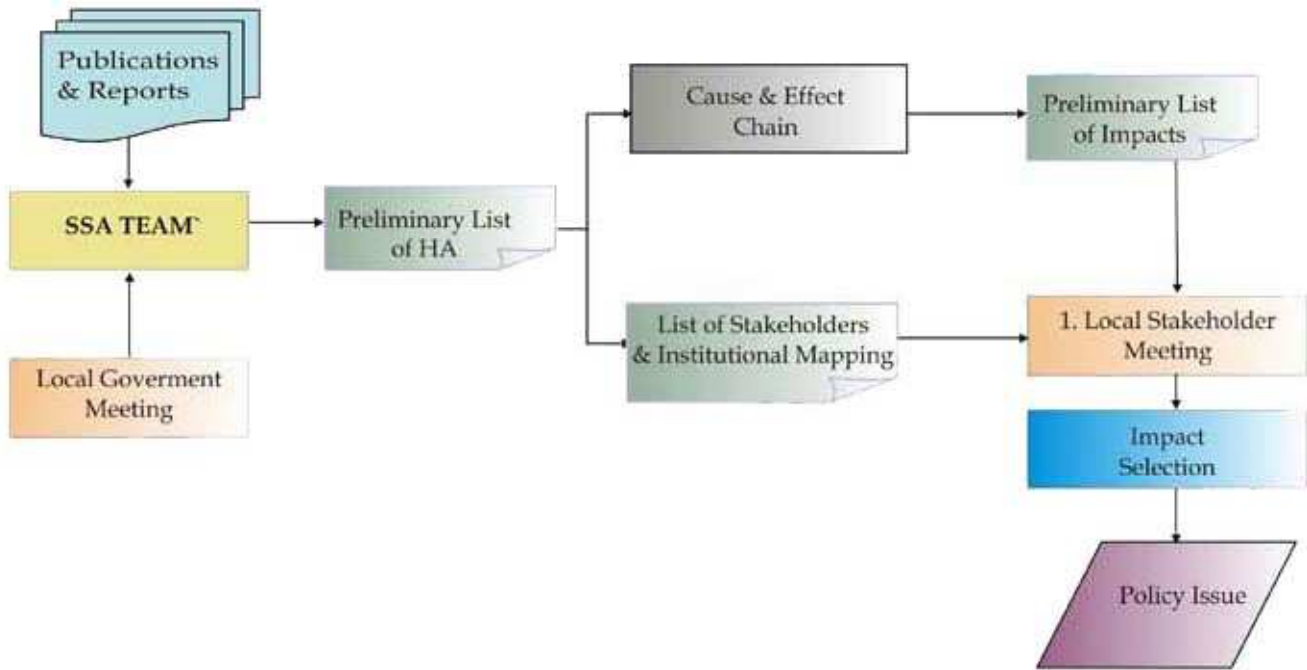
Publications & Reports

SSA TEAM`

Local Goverment Meeting

Preliminary List of HA

Cause & Effect Chain

Preliminary List of Impacts

List of Stakeholders & Institutional Mapping

1. Local Stakeholder Meeting

Impact Selection

Policy Issue